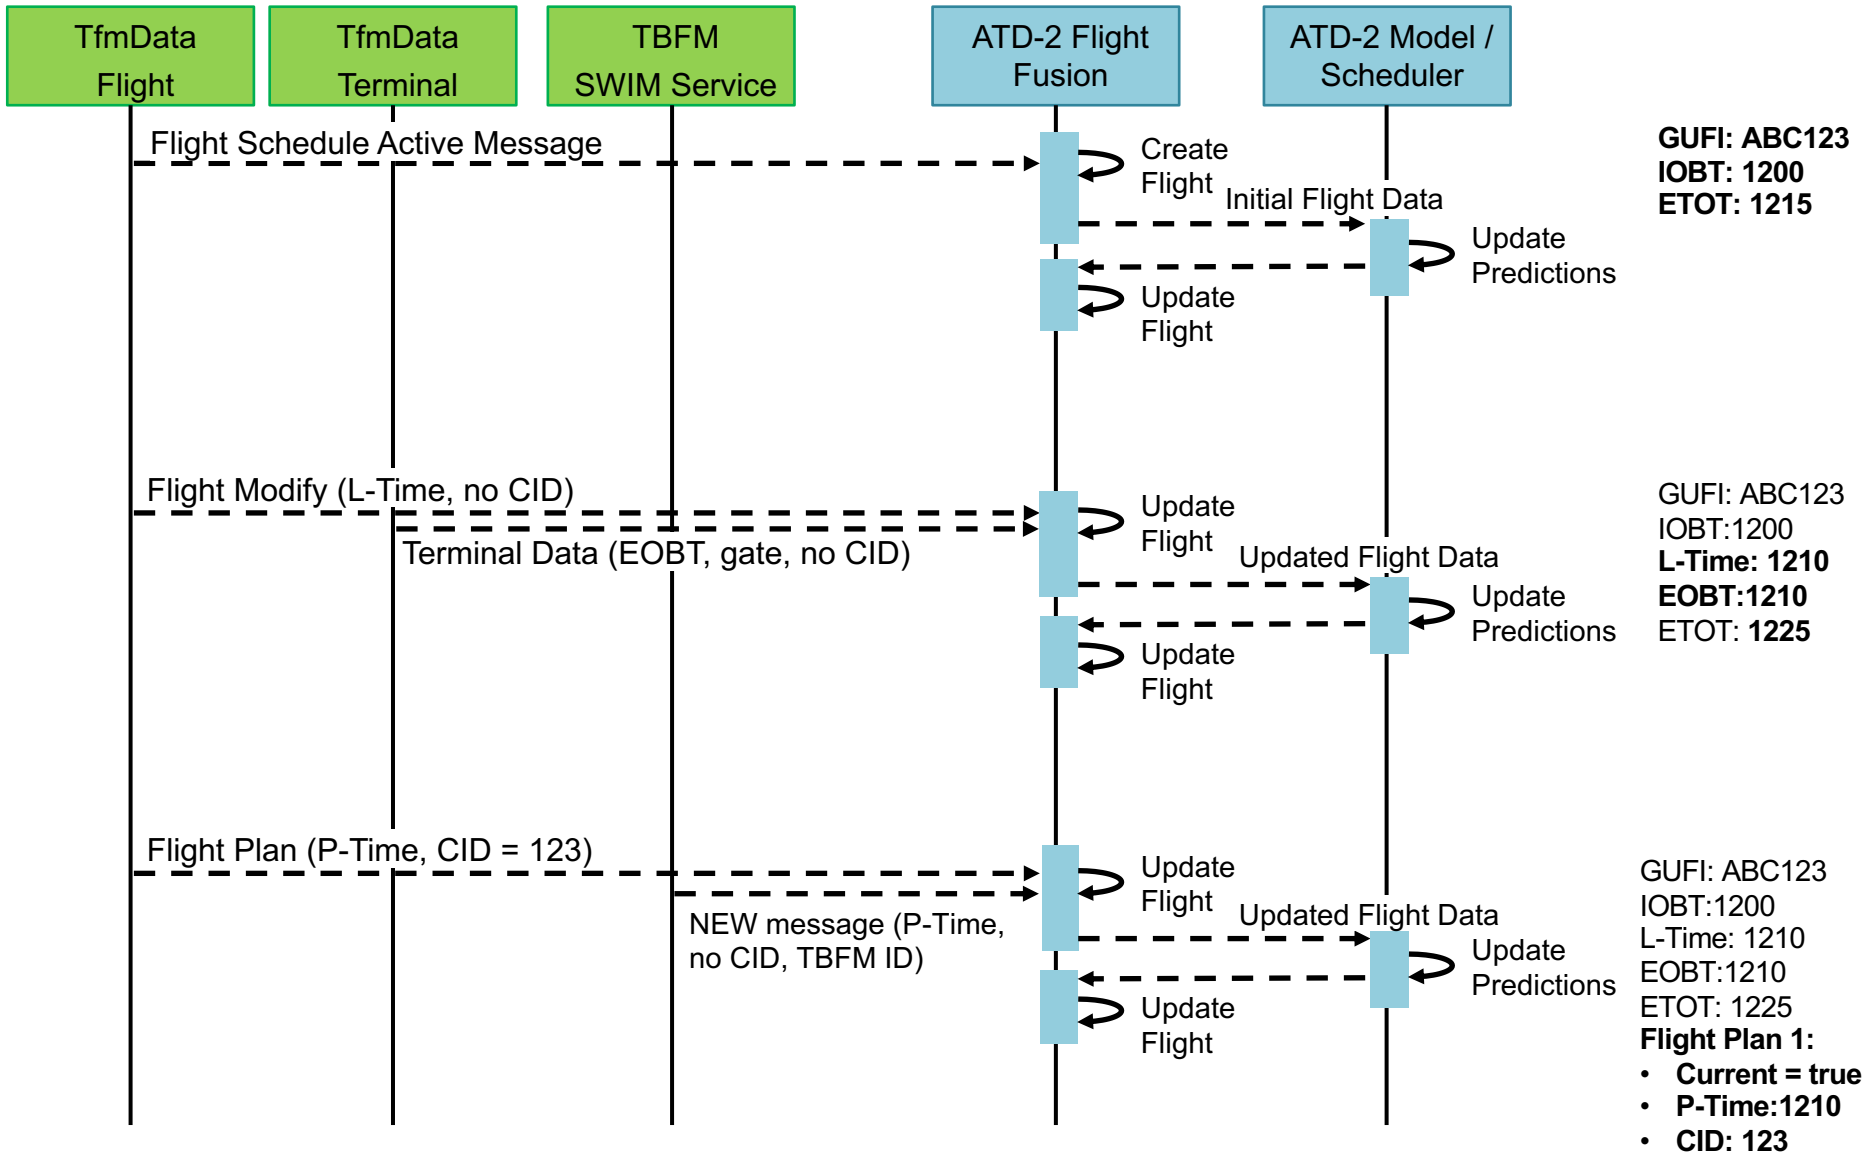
TfmData Flight

TfmData Terminal

TBFM SWIM Service

ATD-2 Flight Fusion

ATD-2 Model / Scheduler

Flight Schedule Active Message

Create Flight

Initial Flight Data

Update Predictions

Update Flight

GUFI: ABC123
IOBT: 1200
ETOT: 1215

Flight Modify (L-Time, no CID)

Terminal Data (EOBT, gate, no CID)

Update Flight

Updated Flight Data

Update Predictions

Update Flight

GUFI: ABC123
IOBT:1200
L-Time: 1210
EOBT:1210
ETOT: 1225

Flight Plan (P-Time, CID = 123)

NEW message (P-Time, no CID, TBFM ID)

Update Flight

Updated Flight Data

Update Predictions

Update Flight

GUFI: ABC123
IOBT:1200
L-Time: 1210
EOBT:1210
ETOT: 1225
Flight Plan 1:
• Current = true
• P-Time:1210
• CID: 123